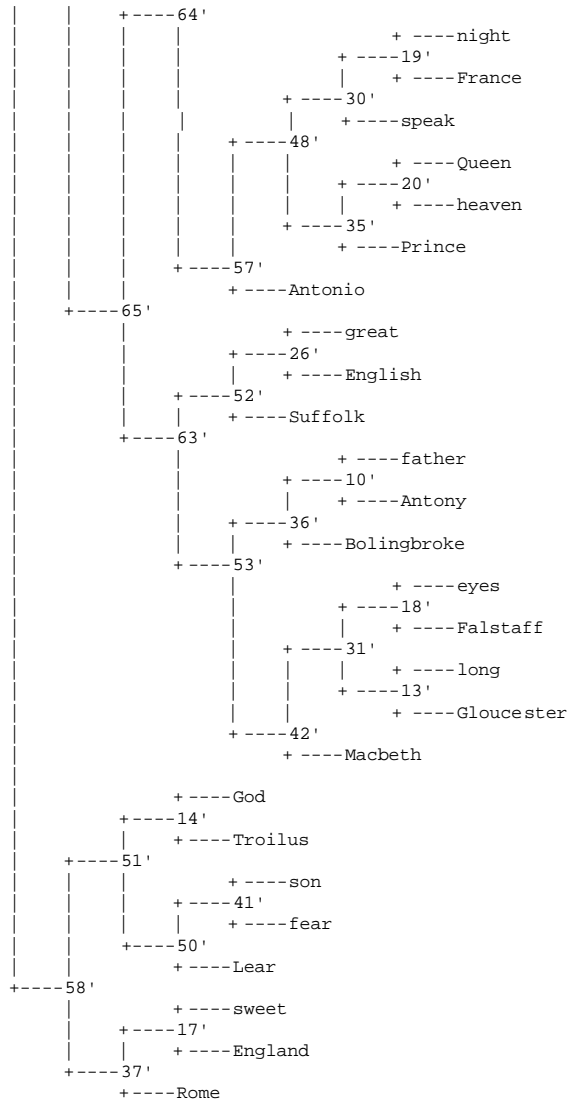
+----64'
+----night
+----19'
+----France
+----30'
+----speak
+----48'
+----Queen
+----20'
+----heaven
+----35'
+----Prince
+----57'
+----Antonio
+----65'
+----great
+----26'
+----English
+----52'
+----Suffolk
+----63'
+----father
+----10'
+----Antony
+----36'
+----Bolingbroke
+----53'
+----eyes
+----18'
+----Falstaff
+----31'
+----long
+----13'
+----Gloucester
+----42'
+----Macbeth
+----God
+----14'
+----Troilus
+----51'
+----son
+----41'
+----fear
+----50'
+----Lear
+----58'
+----sweet
+----17'
+----England
+----37'
+----Rome